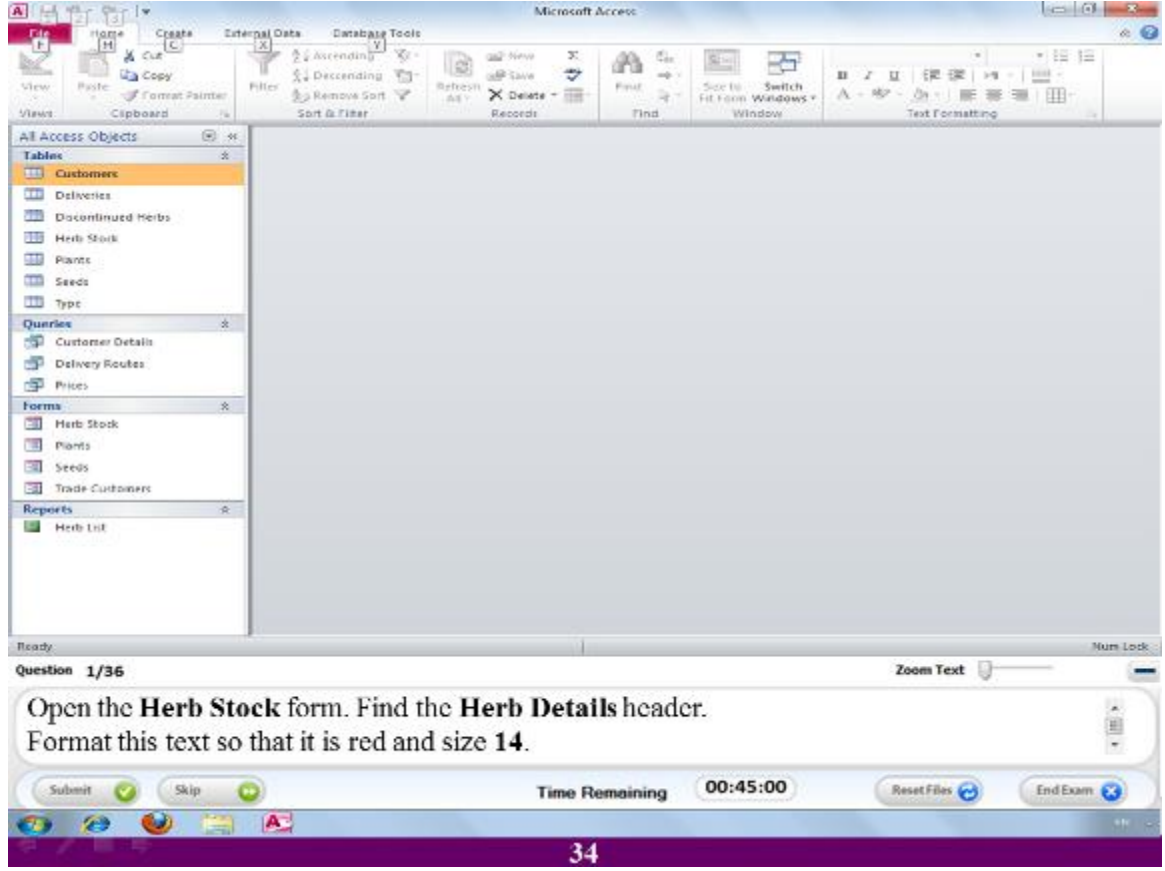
Microsoft Access

File F
Home H
Create C
External Data X
Database Tools Y

View
Paste
Cut
Copy
Format Painter
Views
Clipboard

Filter
Ascending
Descending
Remove Sort
Sort & Filter

Refresh All
New
Save
Delete
Records

Find
Find

Size to Fit Form
Switch Windows
Window

B I U
Text Formatting

All Access Objects
Tables
Customers
Deliveries
Discontinued Herbs
Herb Stock
Plants
Seeds
Type
Queries
Customer Details
Delivery Routes
Prices
Forms
Herb Stock
Plants
Seeds
Trade Customers
Reports
Herb List

Ready
Num Lock

Question 1/36
Zoom Text

Open the **Herb Stock** form. Find the **Herb Details** header.
Format this text so that it is red and size **14**.

Submit
Skip
Time Remaining
00:45:00
Reset Files
End Exam

34